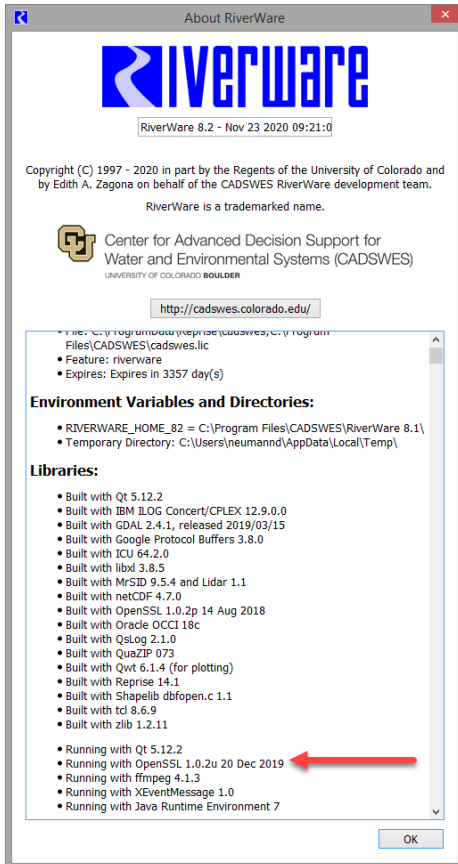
About RiverWare

RiverWare

RiverWare 8.2 - Nov 23 2020 09:21:0

Copyright (C) 1997 - 2020 in part by the Regents of the University of Colorado and by Edith A. Zagona on behalf of the CADSWES RiverWare development team.

RiverWare is a trademarked name.

Center for Advanced Decision Support for Water and Environmental Systems (CADSWES)
UNIVERSITY OF COLORADO BOULDER

http://cadswes.colorado.edu/

- File: C:\ProgramData\Reprise\cadswes;C:\Program Files\CADSWES\cadswes.lic
- Feature: riverware
- Expires: Expires in 3357 day(s)

Environment Variables and Directories:

- RIVERWARE_HOME_82 = C:\Program Files\CADSWES\RiverWare 8.1\
- Temporary Directory: C:\Users\neumannd\AppData\Local\Temp\

Libraries:

- Built with Qt 5.12.2
- Built with IBM ILOG Concert/CPLEX 12.9.0.0
- Built with GDAL 2.4.1, released 2019/03/15
- Built with Google Protocol Buffers 3.8.0
- Built with ICU 64.2.0
- Built with libxl 3.8.5
- Built with MrSID 9.5.4 and Lidar 1.1
- Built with netCDF 4.7.0
- Built with OpenSSL 1.0.2p 14 Aug 2018
- Built with Oracle OCCI 18c
- Built with QsLog 2.1.0
- Built with QuaZIP 073
- Built with Qwt 6.1.4 (for plotting)
- Built with Reprise 14.1
- Built with Shapelib dbfopen.c 1.1
- Built with tcl 8.6.9
- Built with zlib 1.2.11

- Running with Qt 5.12.2
- Running with OpenSSL 1.0.2u 20 Dec 2019
- Running with ffmpeg 4.1.3
- Running with XEventMessage 1.0
- Running with Java Runtime Environment 7

OK